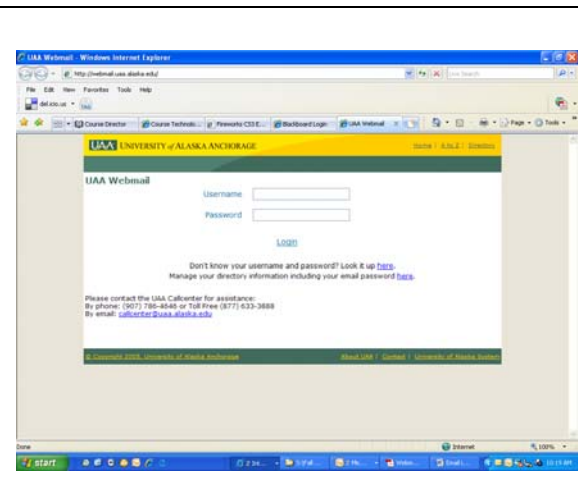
UAA Webmail - Windows Internet Explorer

http://webmail.uaa.alaska.edu/

Live Search

File Edit View Favorites Tools Help

del.icio.us

Course Director | Course Technolo... | Fireworks CS3 E... | Blackboard Login | UAA Webmail

Page Tools

UAA UNIVERSITY of ALASKA ANCHORAGE

Home | A to Z | Directory

UAA Webmail

Username

Password

Login

Don't know your username and password? Look it up here.
Manage your directory information including your email password here.

Please contact the UAA Callcenter for assistance:
By phone: (907) 786-4646 or Toll Free (877) 633-3888
By email: callcenter@uaa.alaska.edu

© Copyright 2008, University of Alaska Anchorage

About UAA | Contact | University of Alaska System

Done

Internet

100%

start

10:19 AM